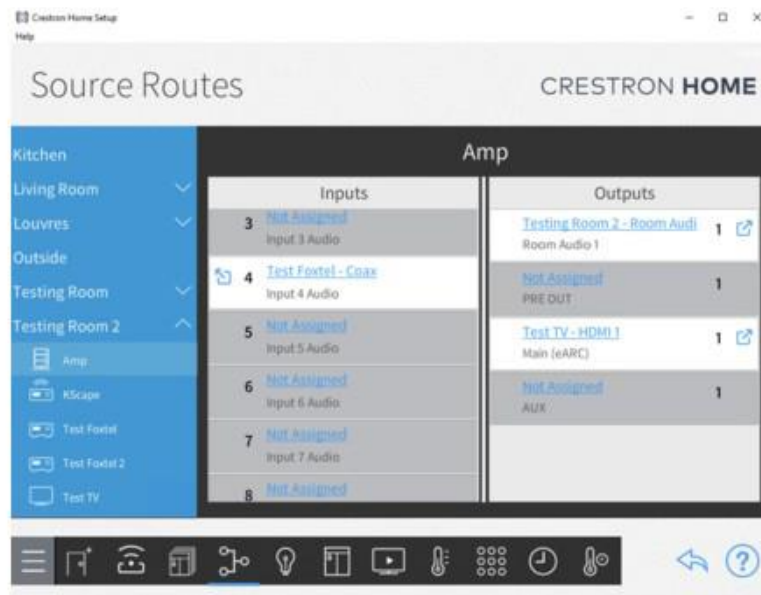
Crestron Home Setup
Help

Source Routes

CRESTRON HOME

Kitchen
Living Room
Louvres
Outside
Testing Room
Testing Room 2
Amp
KScape
Test Foxtel
Test Foxtel 2
Test TV

Amp

Inputs

3 Not Assigned
Input 3 Audio

4 Test Foxtel - Coax
Input 4 Audio

5 Not Assigned
Input 5 Audio

6 Not Assigned
Input 6 Audio

7 Not Assigned
Input 7 Audio

8 Not Assigned

Outputs

Testing Room 2 - Room Audi 1
Room Audio 1

Not Assigned 1
PRE OUT

Test TV - HDMI 1 1
Main (eARC)

Not Assigned 1
AUX